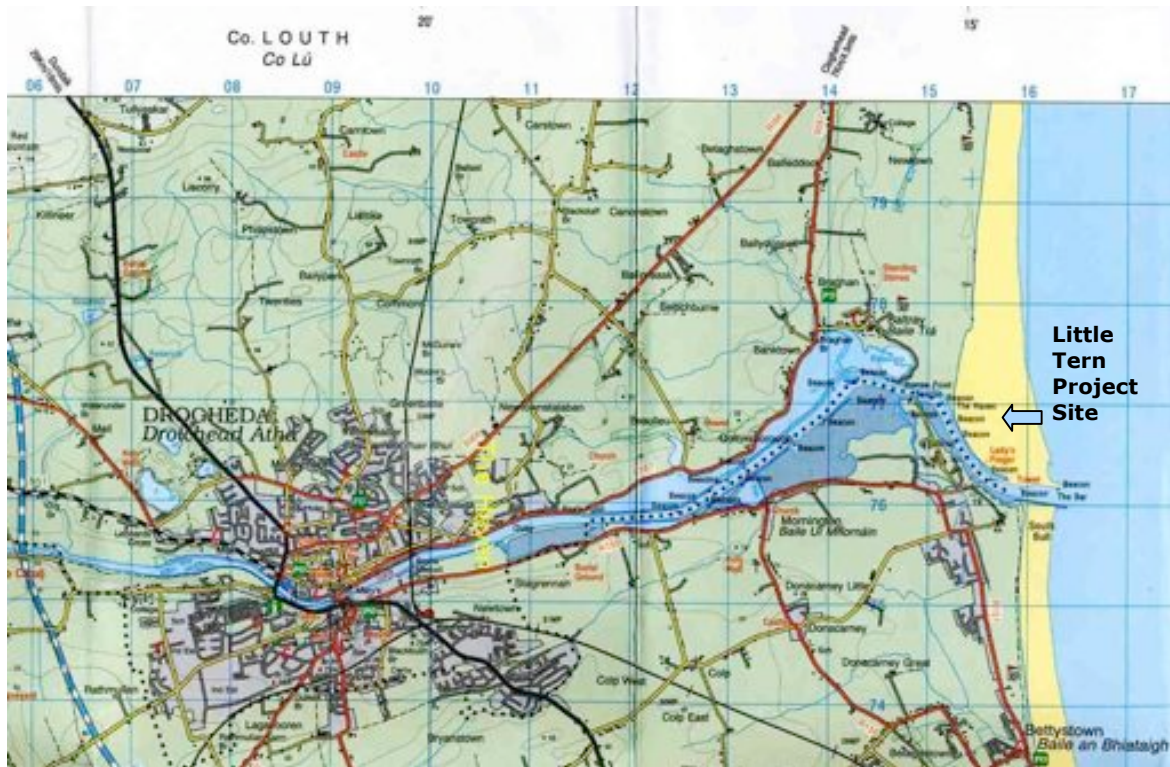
Co. LOUTH
Co Lú
20'
15'
06 07 08 09 10 11 12 13 14 15 16 17
79
78
77
76
74
Little Tern Project Site
DROGHEDA
Droichead Átha
Mornington
Baile Uí Mhornáin
Bettystown
Baile an Bhiataigh
Baltray
Baile Trá
Tullyeskar
Carntown
Termonfeckin
Beaulieu
Bryanstown
Colp West
Colp East
Donacarney
Donacarney Little
Donacarney Great
South Bull
The Bar
Beacon
Lady's Finger
Newtown
Stagrennan
Beltichbourne
Banktown
Ballydonnell